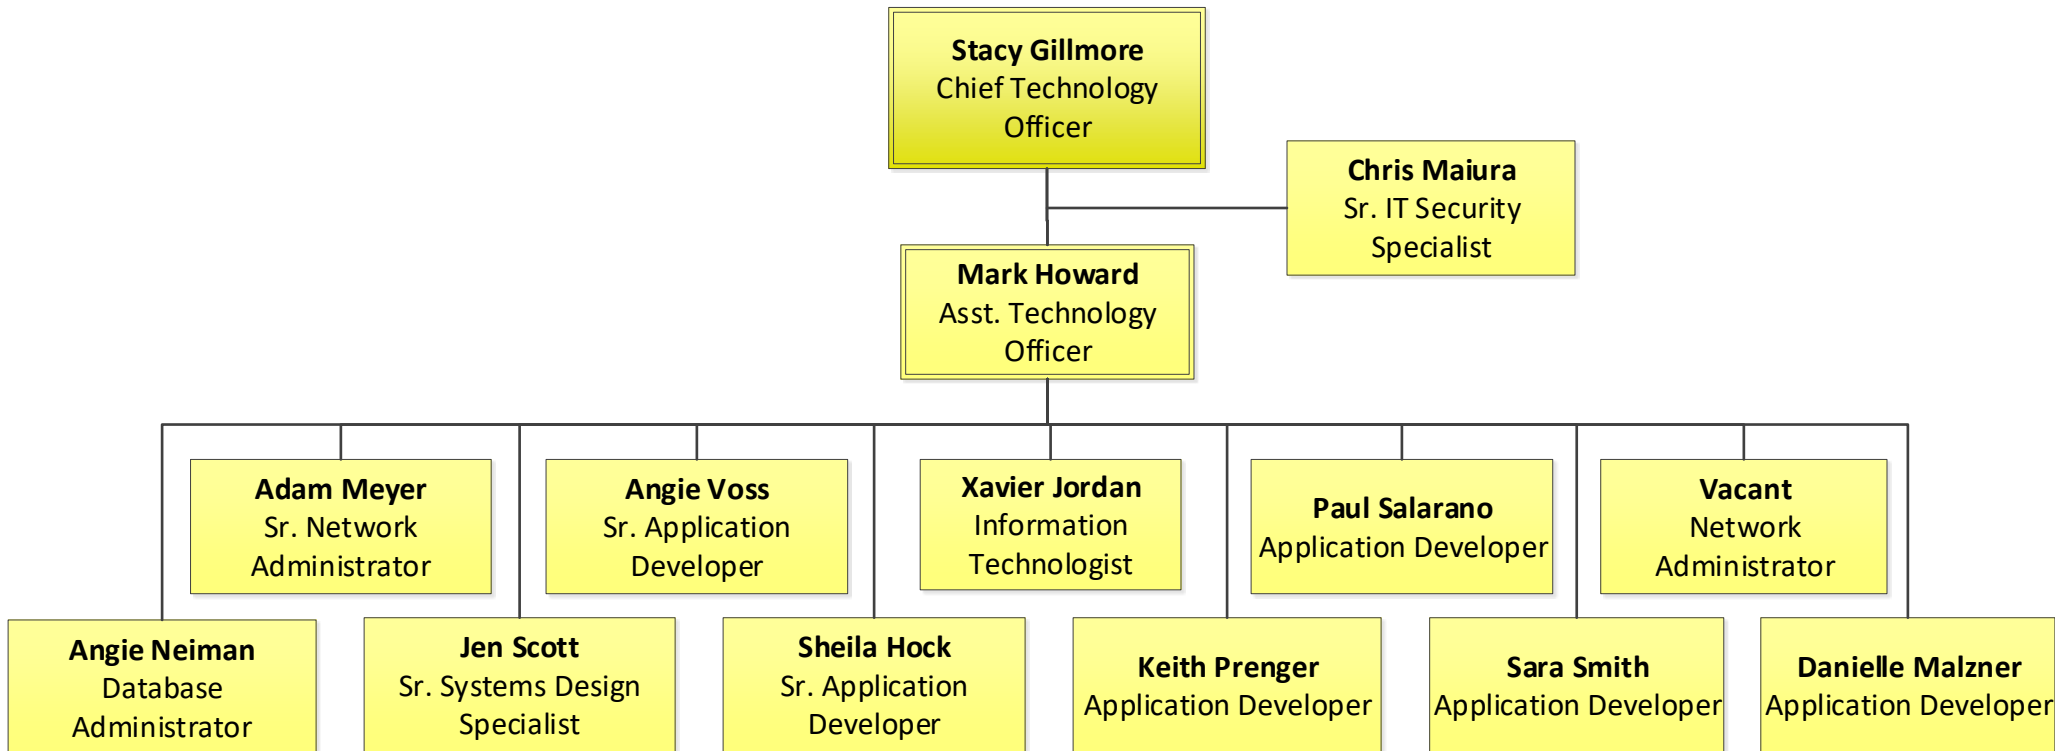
**Stacy Gillmore**
Chief Technology Officer

**Chris Maiura**
Sr. IT Security Specialist

**Mark Howard**
Asst. Technology Officer

**Adam Meyer**
Sr. Network Administrator

**Angie Voss**
Sr. Application Developer

**Xavier Jordan**
Information Technologist

**Paul Salarano**
Application Developer

**Vacant**
Network Administrator

**Angie Neiman**
Database Administrator

**Jen Scott**
Sr. Systems Design Specialist

**Sheila Hock**
Sr. Application Developer

**Keith Prenger**
Application Developer

**Sara Smith**
Application Developer

**Danielle Malzner**
Application Developer